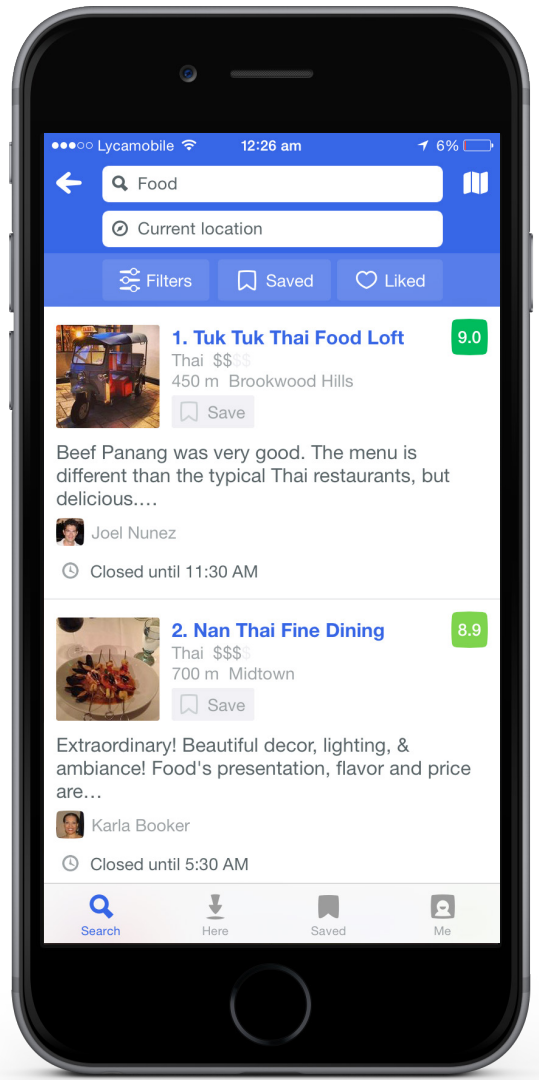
●●●○○ Lycamobile 12:26 am 6%

Food

Current location

Filters Saved Liked

1. Tuk Tuk Thai Food Loft 9.0
Thai $$$$
450 m Brookwood Hills
Save

Beef Panang was very good. The menu is different than the typical Thai restaurants, but delicious.…

Joel Nunez

Closed until 11:30 AM

2. Nan Thai Fine Dining 8.9
Thai $$$$
700 m Midtown
Save

Extraordinary! Beautiful decor, lighting, & ambiance! Food's presentation, flavor and price are…

Karla Booker

Closed until 5:30 AM

Search Here Saved Me